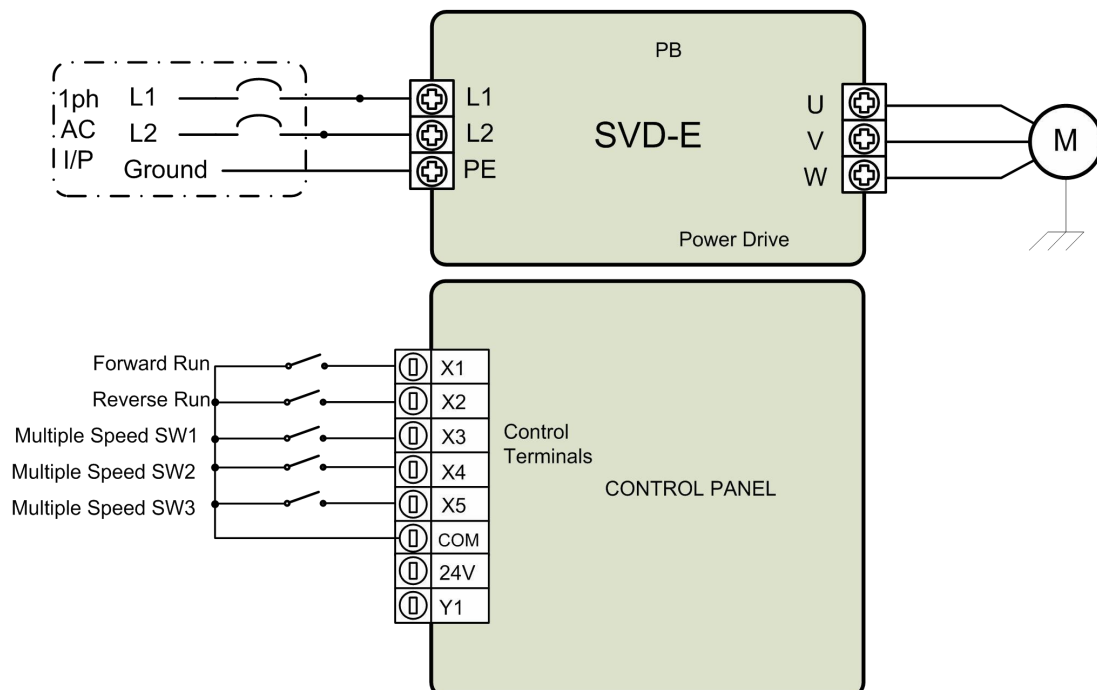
1ph
AC
I/P

L1
L2
Ground

L1
L2
PE

PB

SVD-E

Power Drive

U
V
W

M

Forward Run
Reverse Run
Multiple Speed SW1
Multiple Speed SW2
Multiple Speed SW3

X1
X2
X3
X4
X5
COM
24V
Y1

Control Terminals

CONTROL PANEL